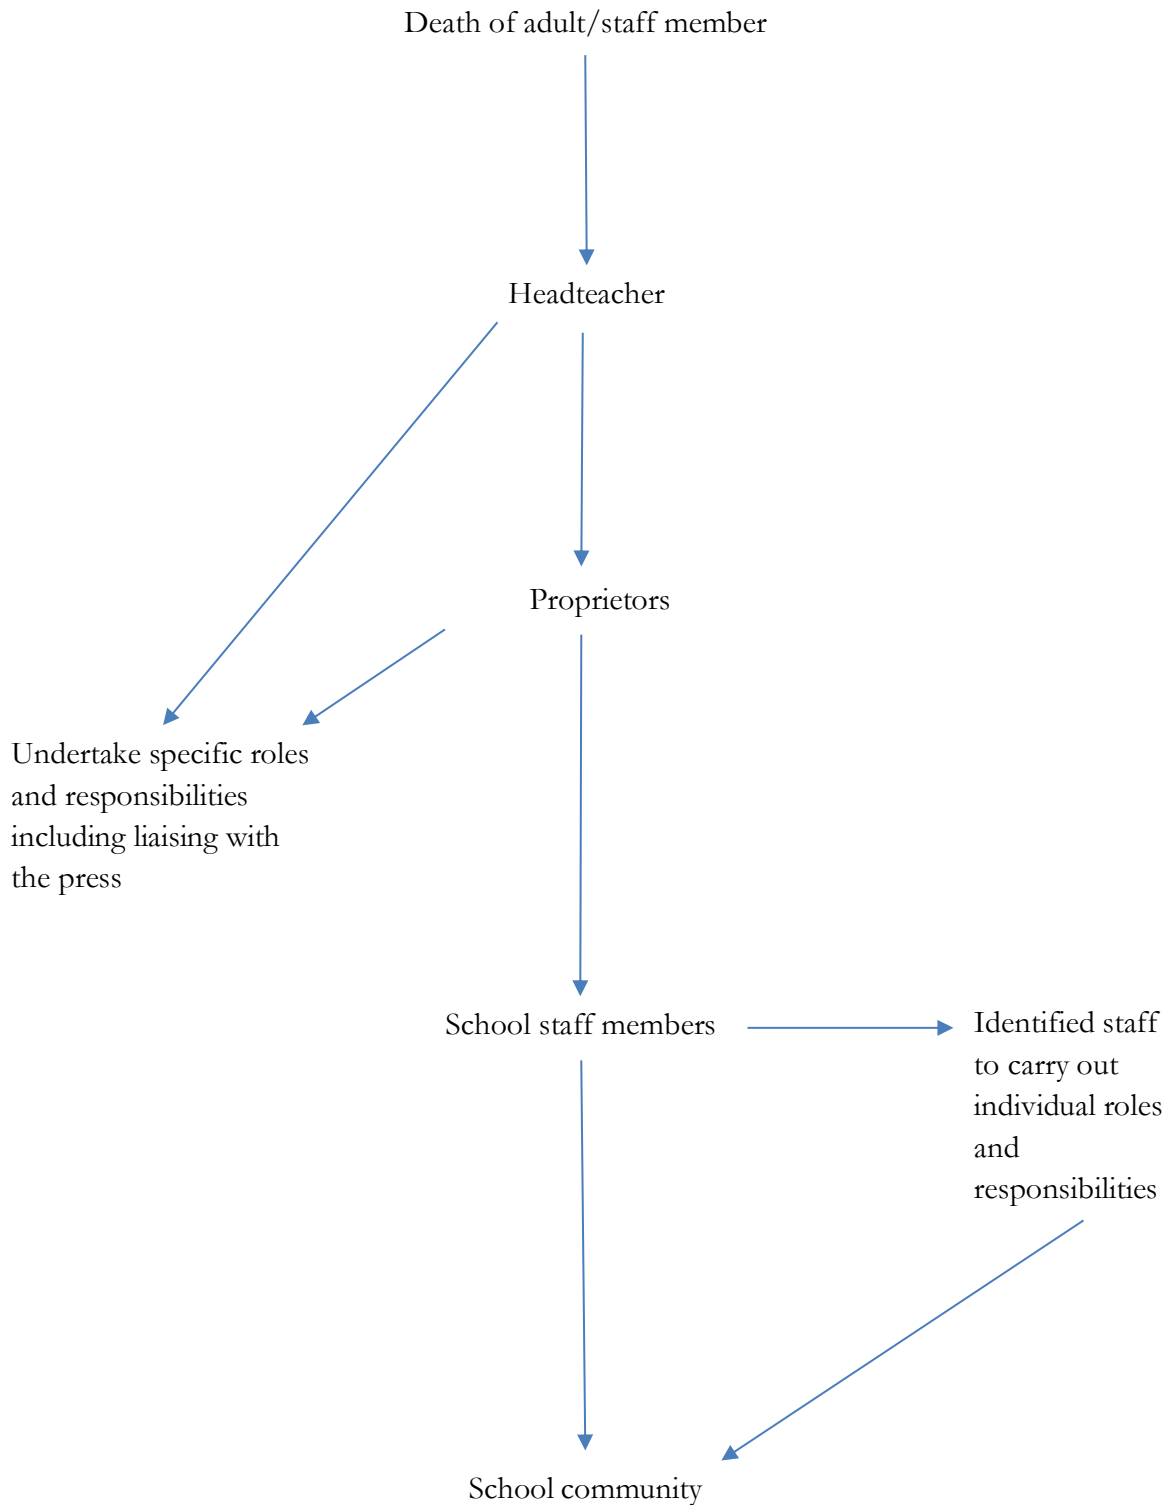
Death of adult/staff member

Headteacher

Proprietors

Undertake specific roles and responsibilities including liaising with the press

School staff members

Identified staff to carry out individual roles and responsibilities

School community